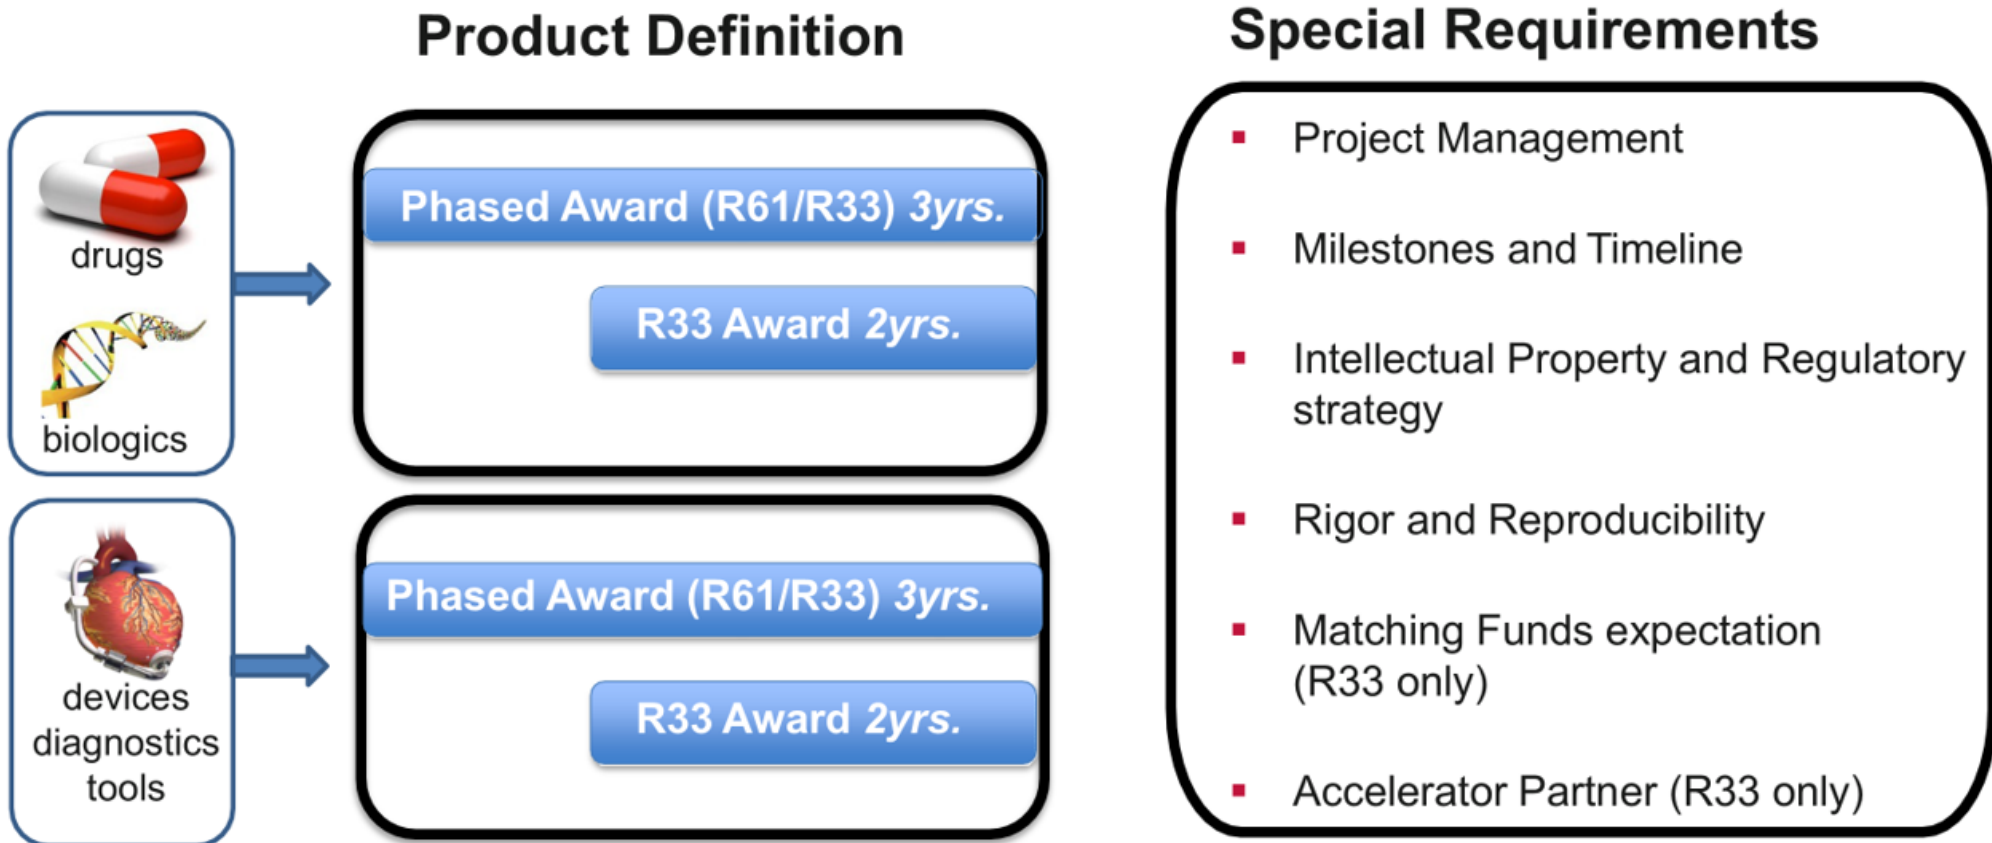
Product Definition

Special Requirements

drugs

biologics

Phased Award (R61/R33) *3yrs.*

R33 Award *2yrs.*

devices diagnostics tools

Phased Award (R61/R33) *3yrs.*

R33 Award *2yrs.*

- Project Management
- Milestones and Timeline
- Intellectual Property and Regulatory strategy
- Rigor and Reproducibility
- Matching Funds expectation (R33 only)
- Accelerator Partner (R33 only)